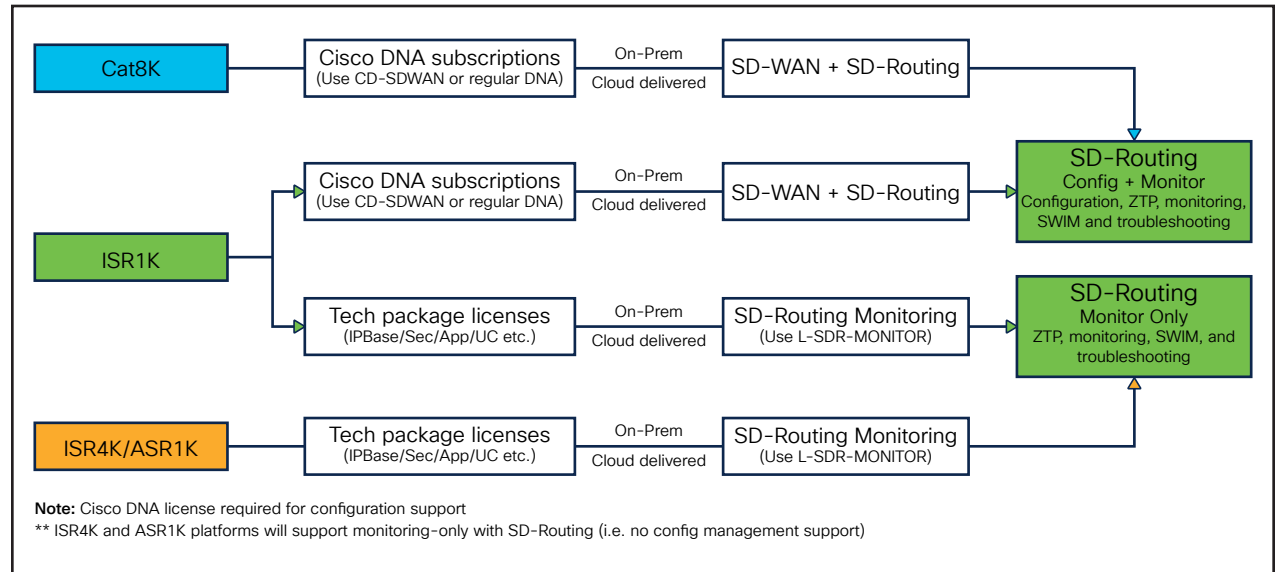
Cat8K

Cisco DNA subscriptions
(Use CD-SDWAN or regular DNA)

On-Prem
Cloud delivered

SD-WAN + SD-Routing

SD-Routing
Config + Monitor
Configuration, ZTP, monitoring, SWIM and troubleshooting

ISR1K

Cisco DNA subscriptions
(Use CD-SDWAN or regular DNA)

On-Prem
Cloud delivered

SD-WAN + SD-Routing

Tech package licenses
(IPBase/Sec/App/UC etc.)

On-Prem
Cloud delivered

SD-Routing Monitoring
(Use L-SDR-MONITOR)

SD-Routing
Monitor Only
ZTP, monitoring, SWIM, and troubleshooting

ISR4K/ASR1K

Tech package licenses
(IPBase/Sec/App/UC etc.)

On-Prem
Cloud delivered

SD-Routing Monitoring
(Use L-SDR-MONITOR)

**Note:** Cisco DNA license required for configuration support
** ISR4K and ASR1K platforms will support monitoring-only with SD-Routing (i.e. no config management support)